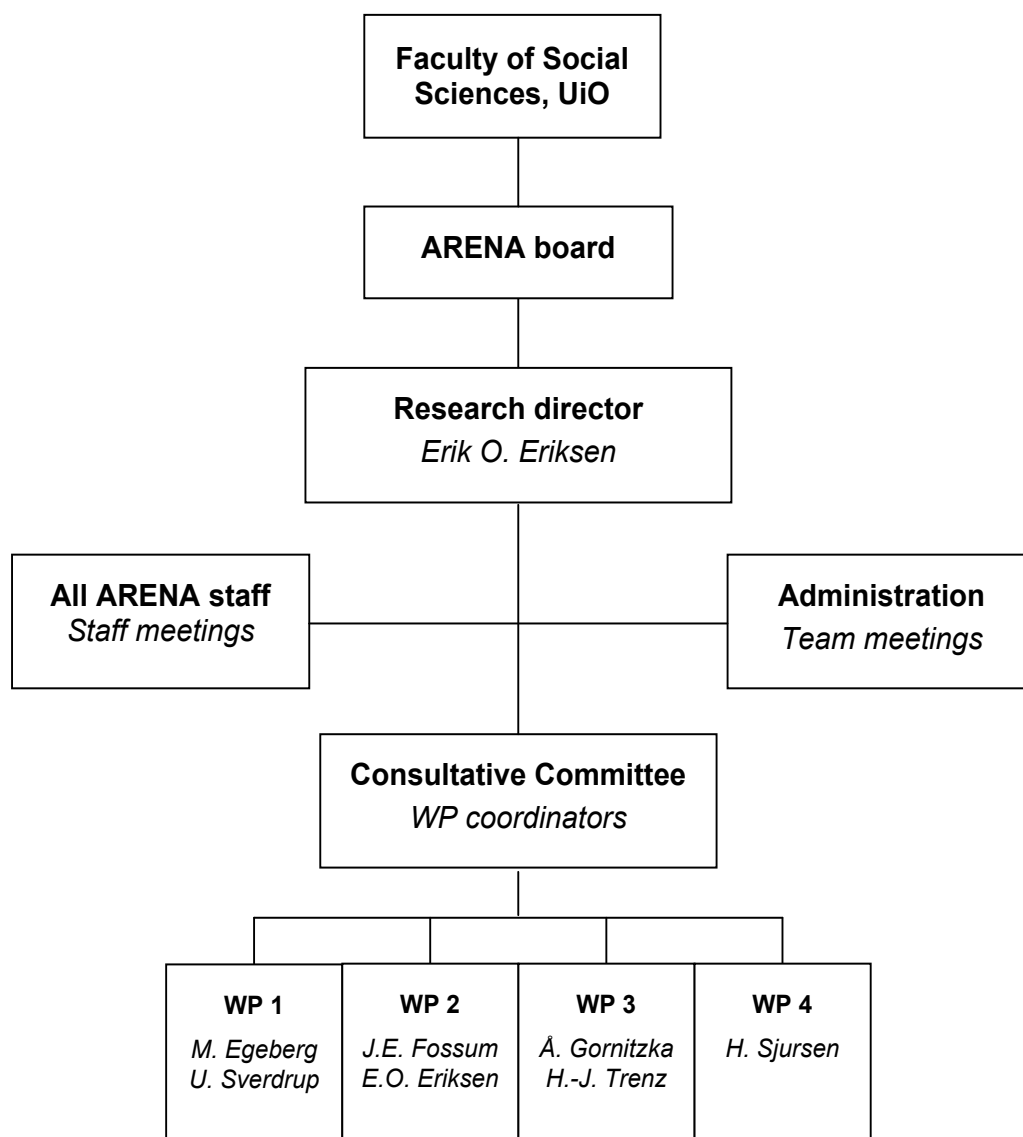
Faculty of Social Sciences, UiO

ARENA board

Research director
Erik O. Eriksen

All ARENA staff
Staff meetings

Administration
Team meetings

Consultative Committee
WP coordinators

WP 1
M. Egeberg
U. Sverdrup

WP 2
J.E. Fossum
E.O. Eriksen

WP 3
Å. Gornitzka
H.-J. Trenz

WP 4
H. Sjursen